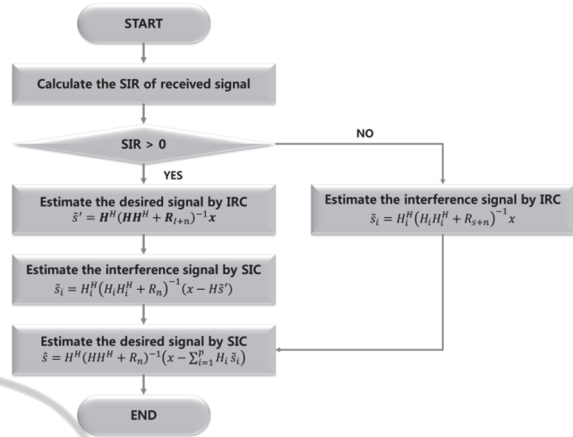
START

Calculate the SIR of received signal

SIR > 0

NO

YES

Estimate the desired signal by IRC
$\tilde{s}' = \boldsymbol{H}^H(\boldsymbol{H}\boldsymbol{H}^H + \boldsymbol{R}_{I+n})^{-1}\boldsymbol{x}$

Estimate the interference signal by IRC
$\tilde{s}_i = H_i^H(H_iH_i^H + R_{s+n})^{-1}x$

Estimate the interference signal by SIC
$\tilde{s}_i = H_i^H(H_iH_i^H + R_n)^{-1}(x - H\tilde{s}')$

Estimate the desired signal by SIC
$\hat{s} = H^H(HH^H + R_n)^{-1}(x - \sum_{i=1}^{p} H_i\tilde{s}_i)$

END